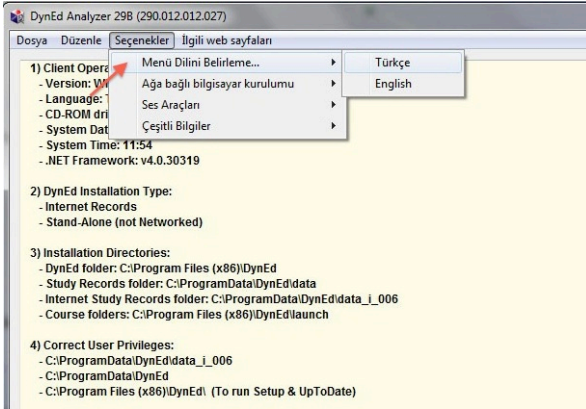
DynEd Analyzer 29B (290.012.012.027)

Dosya Düzenle Seçenekler İlgili web sayfaları

Menü Dilini Belirleme...
Ağa bağlı bilgisayar kurulumu
Ses Araçları
Çeşitli Bilgiler

Türkçe
English

1) Client Opera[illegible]
- Version: W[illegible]
- Language: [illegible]
- CD-ROM dri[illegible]
- System Dat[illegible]
- System Time: 11:54
- .NET Framework: v4.0.30319

2) DynEd Installation Type:
- Internet Records
- Stand-Alone (not Networked)

3) Installation Directories:
- DynEd folder: C:\Program Files (x86)\DynEd
- Study Records folder: C:\ProgramData\DynEd\data
- Internet Study Records folder: C:\ProgramData\DynEd\data_i_006
- Course folders: C:\Program Files (x86)\DynEd\launch

4) Correct User Privileges:
- C:\ProgramData\DynEd\data_i_006
- C:\ProgramData\DynEd
- C:\Program Files (x86)\DynEd\ (To run Setup & UpToDate)